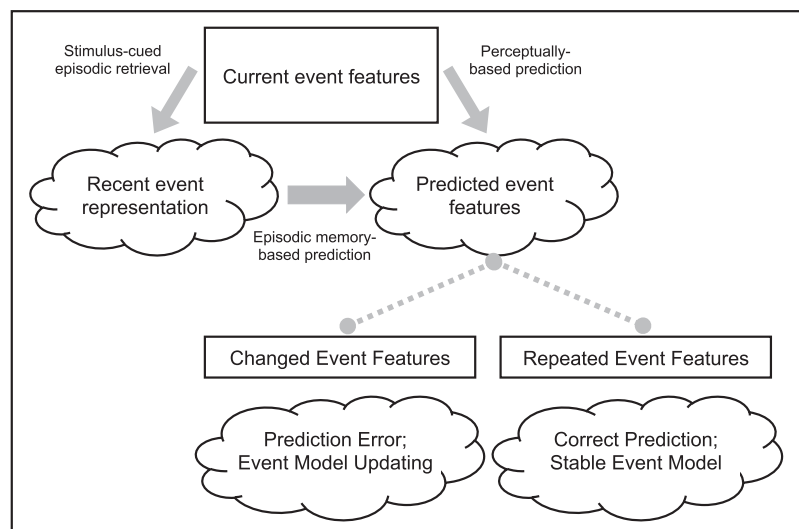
Stimulus-cued episodic retrieval

Current event features

Perceptually-based prediction

Recent event representation

Predicted event features

Episodic memory-based prediction

Changed Event Features

Repeated Event Features

Prediction Error; Event Model Updating

Correct Prediction; Stable Event Model